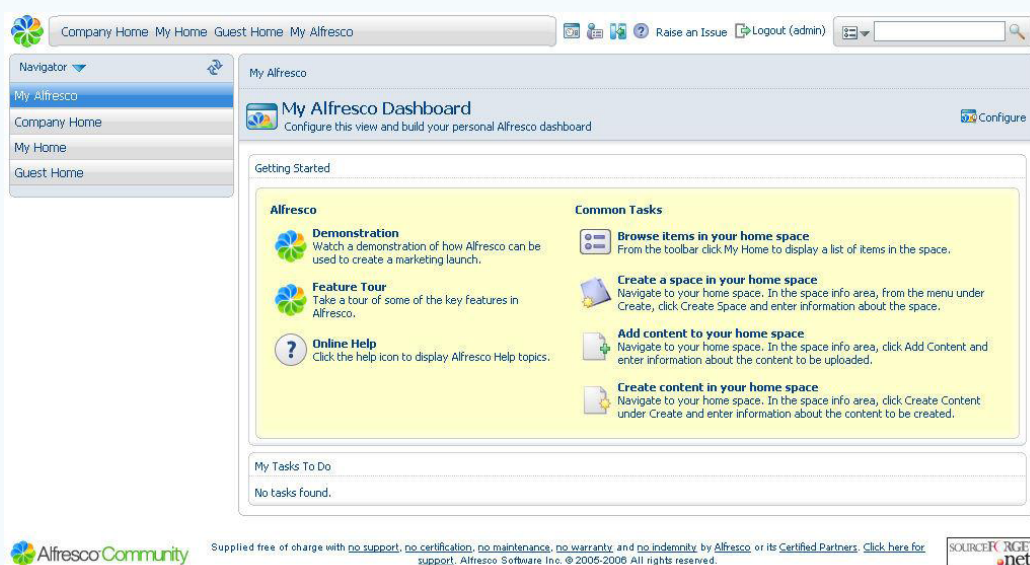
Company Home My Home Guest Home My Alfresco

Raise an Issue Logout (admin)

Navigator

My Alfresco
Company Home
My Home
Guest Home

My Alfresco

My Alfresco Dashboard
Configure this view and build your personal Alfresco dashboard

Configure

Getting Started

Alfresco

Demonstration
Watch a demonstration of how Alfresco can be used to create a marketing launch.

Feature Tour
Take a tour of some of the key features in Alfresco.

Online Help
Click the help icon to display Alfresco Help topics.

Common Tasks

Browse items in your home space
From the toolbar click My Home to display a list of items in the space.

Create a space in your home space
Navigate to your home space. In the space info area, from the menu under Create, click Create Space and enter information about the space.

Add content to your home space
Navigate to your home space. In the space info area, click Add Content and enter information about the content to be uploaded.

Create content in your home space
Navigate to your home space. In the space info area, click Create Content under Create and enter information about the content to be created.

My Tasks To Do

No tasks found.

Alfresco Community

Supplied free of charge with no support, no certification, no maintenance, no warranty and no indemnity by Alfresco or its Certified Partners. Click here for support. Alfresco Software Inc. © 2005-2006 All rights reserved.

SOURCEFORGE .net